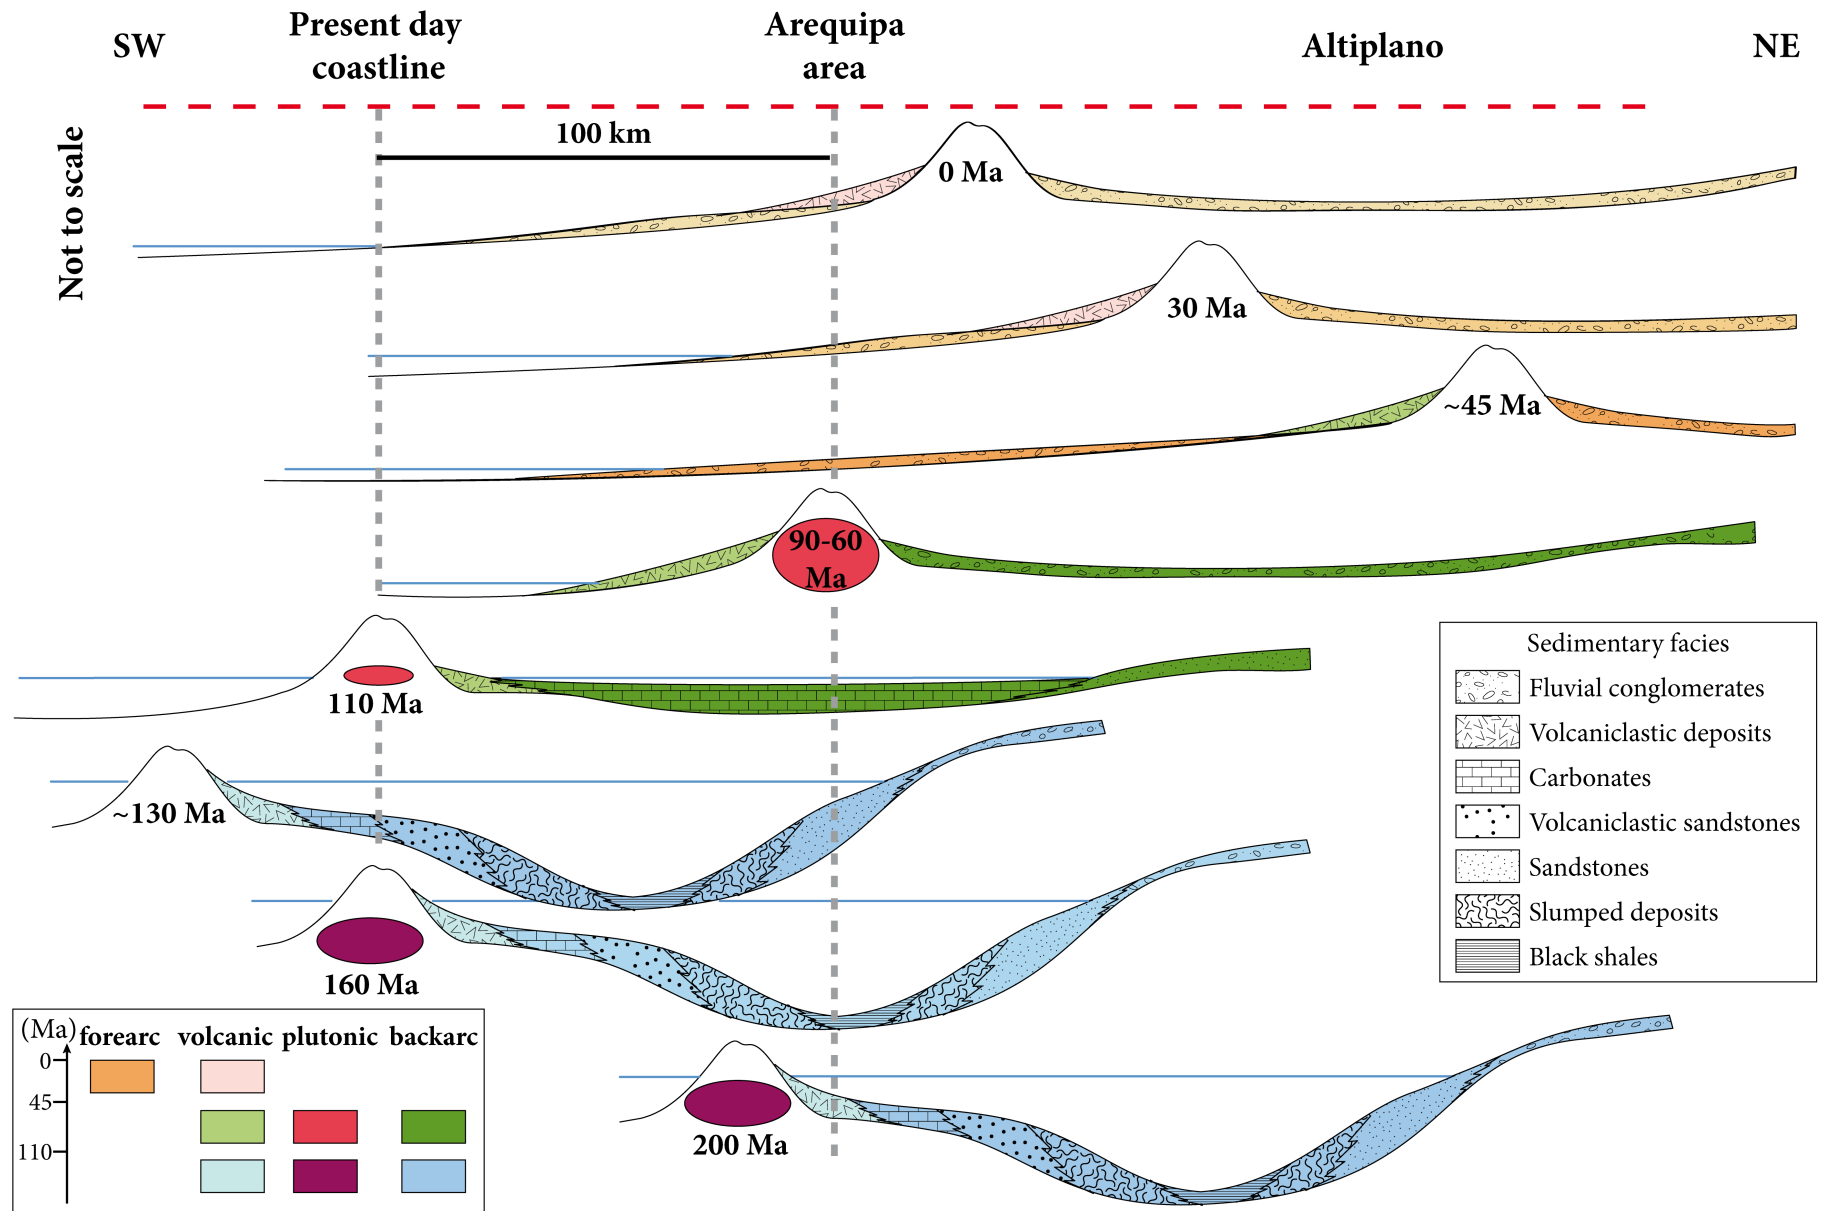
SW Present day coastline Arequipa area Altiplano NE

Not to scale

100 km

0 Ma

30 Ma

~45 Ma

90-60 Ma

110 Ma

~130 Ma

160 Ma

200 Ma

Sedimentary facies
Fluvial conglomerates
Volcaniclastic deposits
Carbonates
Volcaniclastic sandstones
Sandstones
Slumped deposits
Black shales

(Ma) forearc volcanic plutonic backarc
0
45
110